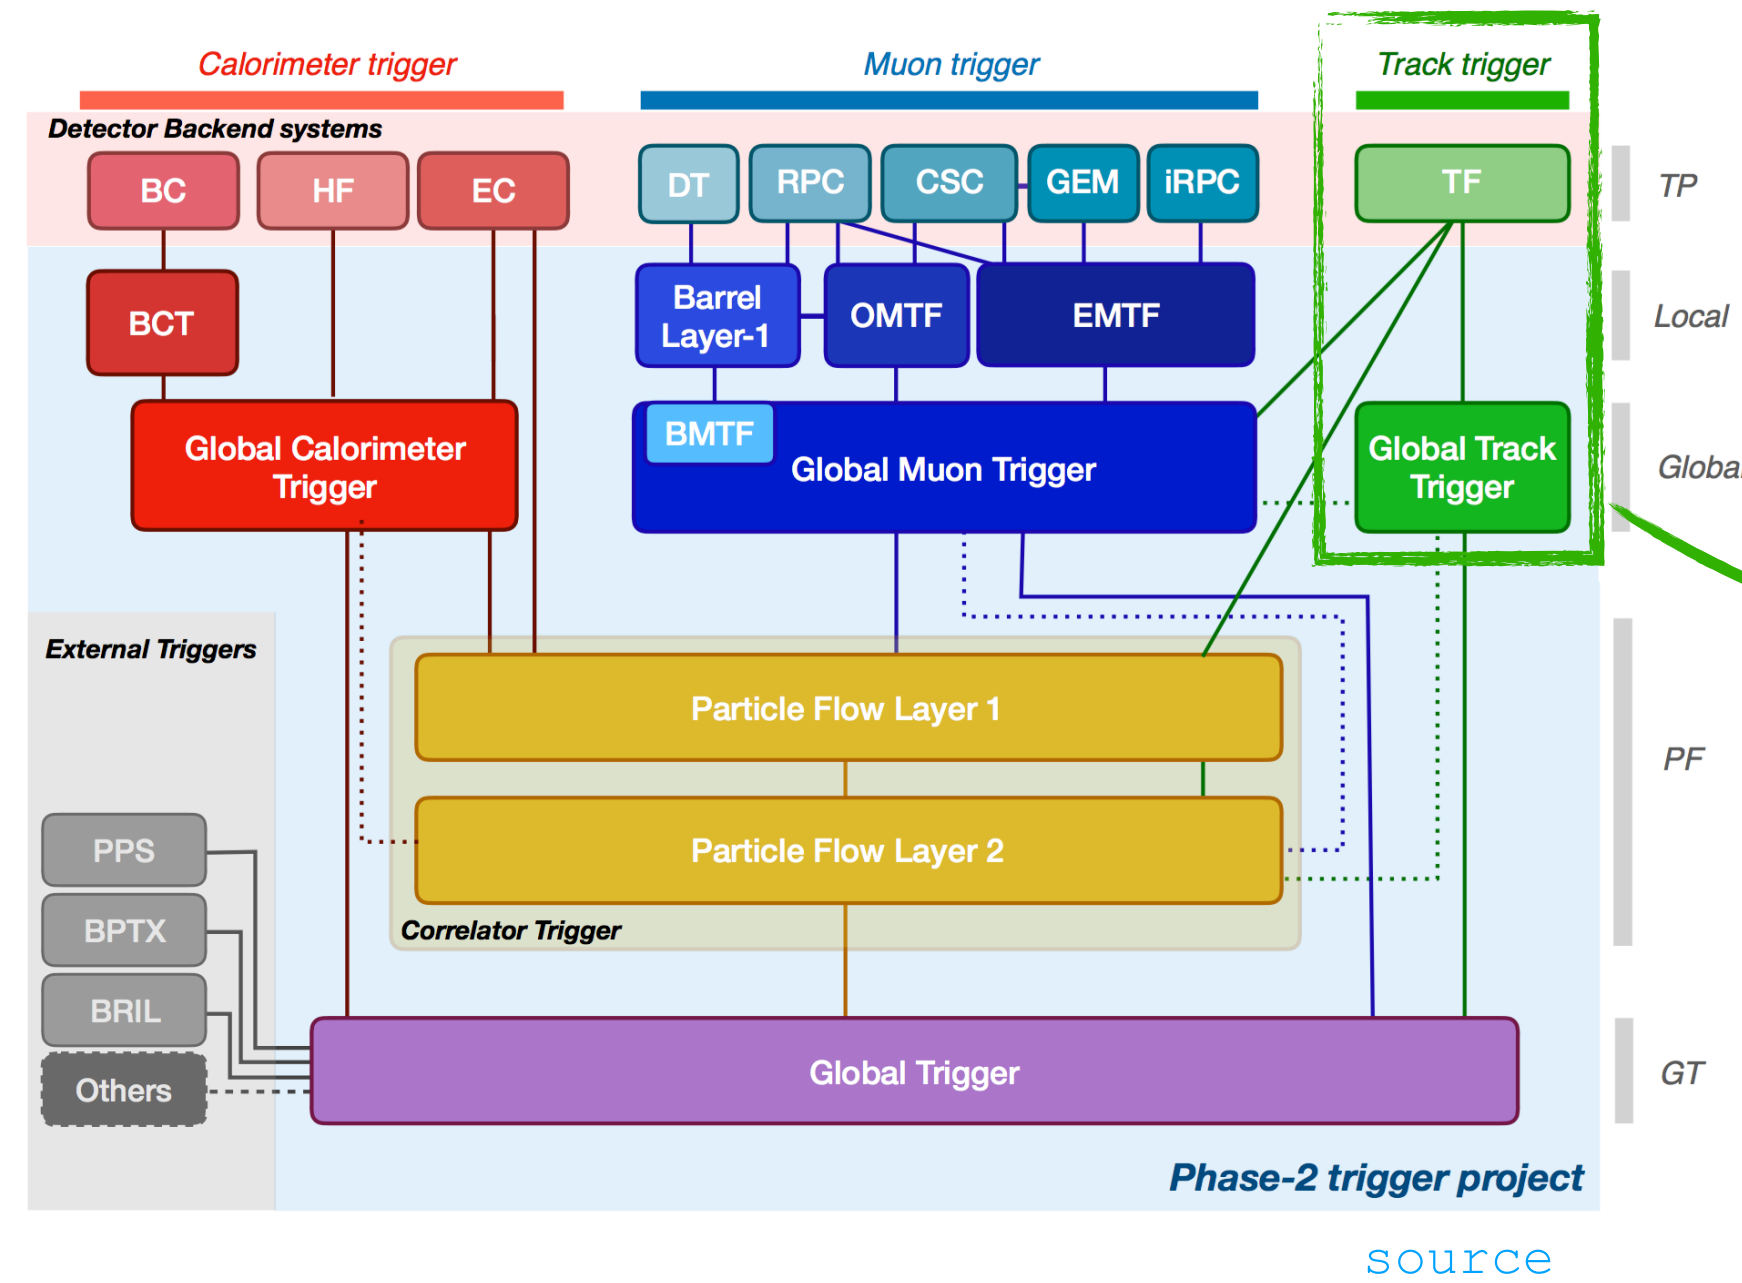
Calorimeter trigger

Muon trigger

Track trigger

Detector Backend systems

BC

HF

EC

DT

RPC

CSC

GEM

iRPC

TF

TP

BCT

Barrel Layer-1

OMTF

EMTF

Local

Global Calorimeter Trigger

BMTF

Global Muon Trigger

Global Track Trigger

Globa

External Triggers

Particle Flow Layer 1

PF

Particle Flow Layer 2

PPS

BPTX

Correlator Trigger

BRIL

Others

Global Trigger

GT

Phase-2 trigger project

source